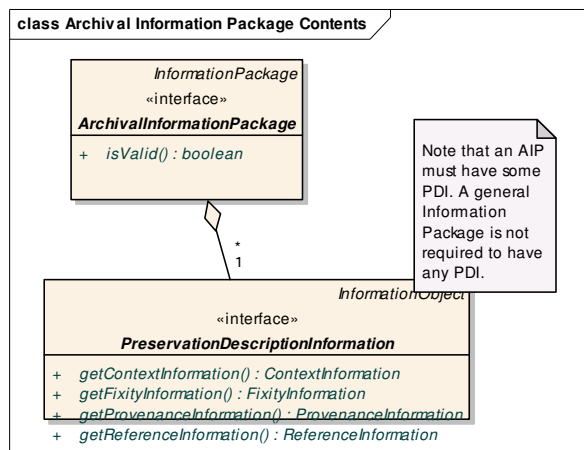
class Archival Information Package Contents

InformationPackage
«interface»
ArchivalInformationPackage

+ isValid() : boolean

Note that an AIP must have some PDI. A general Information Package is not required to have any PDI.

*
1

InformationObject
«interface»
PreservationDescriptionInformation

+ getContextInformation() : ContextInformation
+ getFixityInformation() : FixityInformation
+ getProvenanceInformation() : ProvenanceInformation
+ getReferenceInformation() : ReferenceInformation